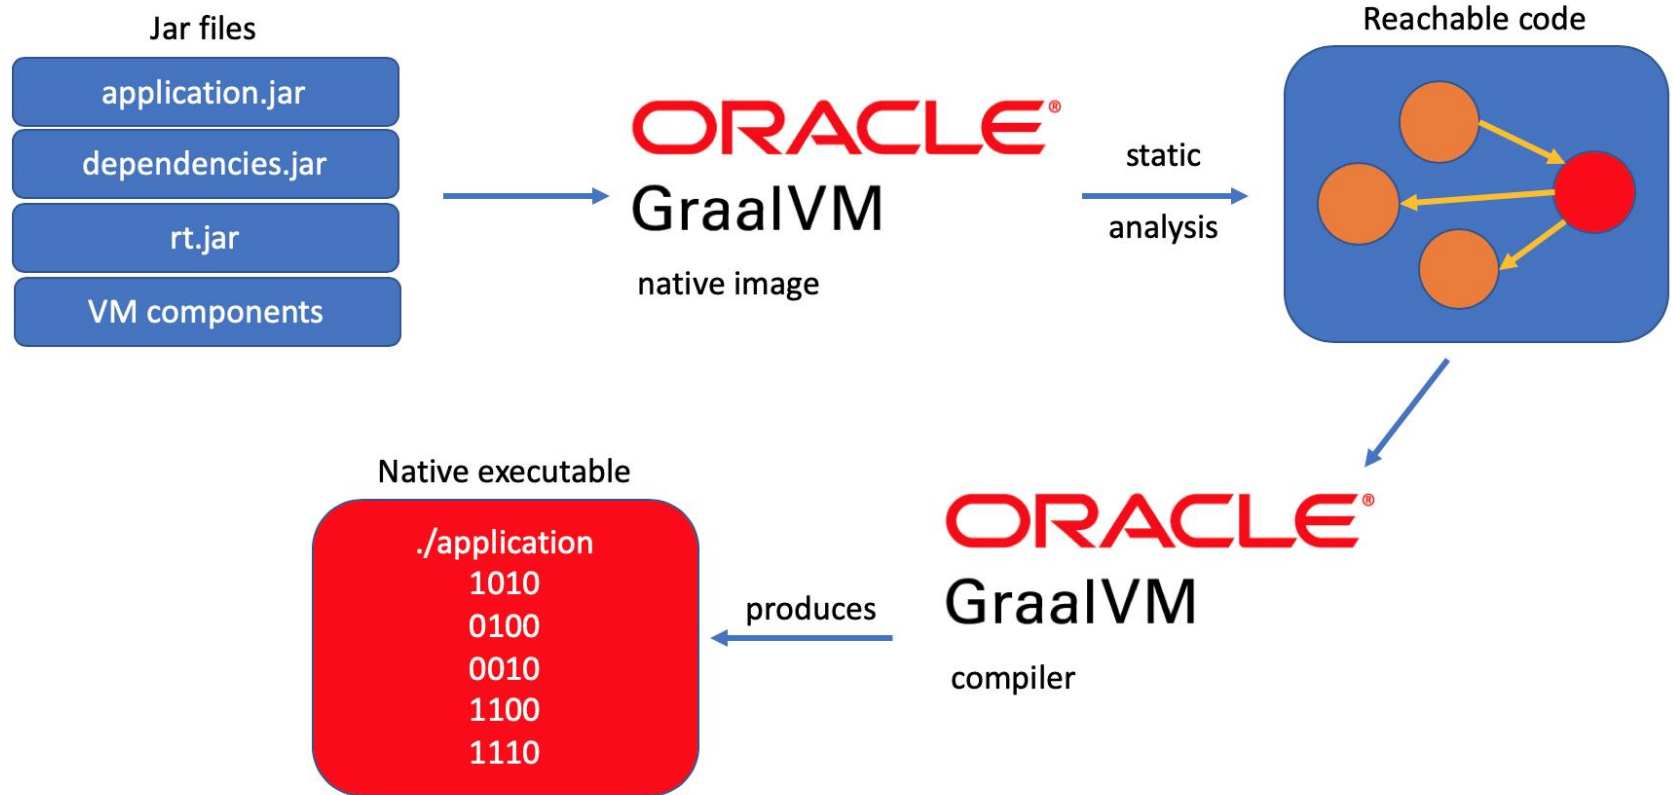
Jar files

application.jar

dependencies.jar

rt.jar

VM components

ORACLE®
GraalVM
native image

static
analysis

Reachable code

ORACLE®
GraalVM
compiler

produces

Native executable

./application
1010
0100
0010
1100
1110